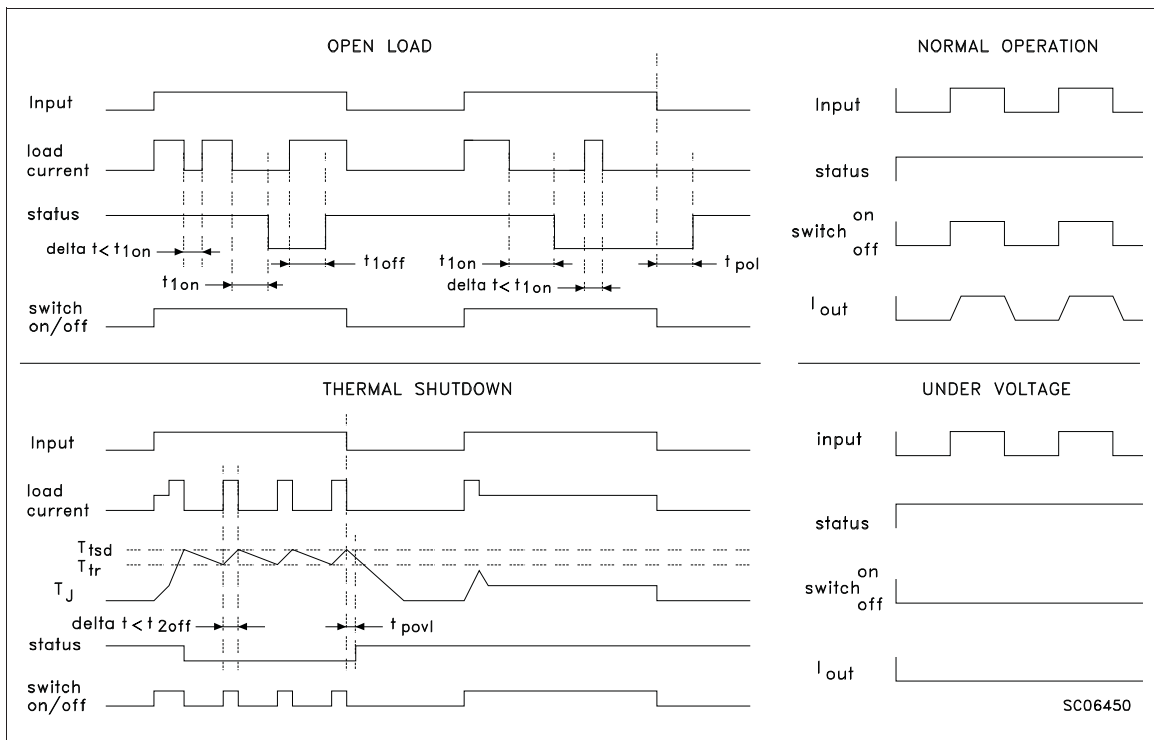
OPEN LOAD

Input

load current

status

delta t< $t_{1on}$

$t_{1on}$

$t_{1off}$

$t_{1on}$

delta t< $t_{1on}$

$t_{pol}$

switch on/off

NORMAL OPERATION

Input

status

switch on off

$I_{out}$

THERMAL SHUTDOWN

Input

load current

$T_{tsd}$

$T_{tr}$

$T_J$

delta t< $t_{2off}$

$t_{povl}$

status

switch on/off

UNDER VOLTAGE

input

status

switch on off

$I_{out}$

SC06450